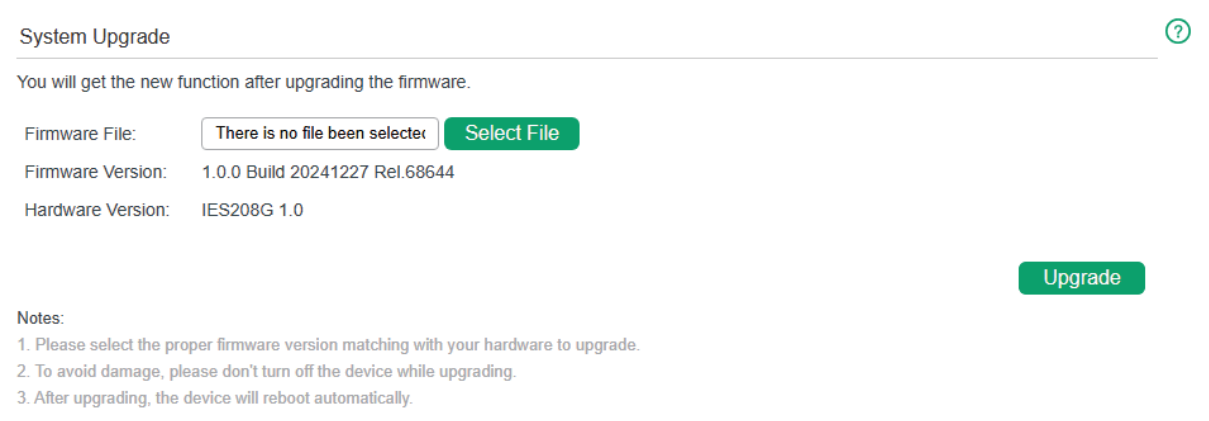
System Upgrade

?

You will get the new function after upgrading the firmware.

Firmware File: There is no file been selectec Select File

Firmware Version: 1.0.0 Build 20241227 Rel.68644

Hardware Version: IES208G 1.0

Upgrade

Notes:
1. Please select the proper firmware version matching with your hardware to upgrade.
2. To avoid damage, please don't turn off the device while upgrading.
3. After upgrading, the device will reboot automatically.